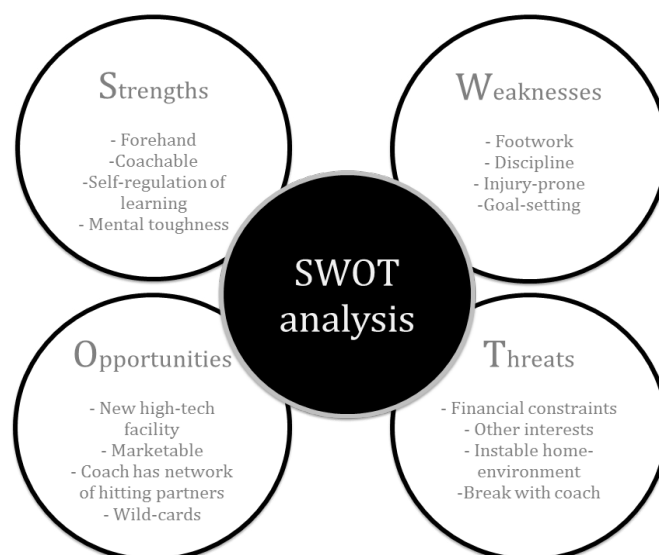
Strengths

- Forehand
-Coachable
-Self-regulation of learning
- Mental toughness

Weaknesses

- Footwork
- Discipline
- Injury-prone
-Goal-setting

SWOT analysis

Opportunities

- New high-tech facility
- Marketable
- Coach has network of hitting partners
- Wild-cards

Threats

- Financial constraints
- Other interests
- Instable home-environment
-Break with coach